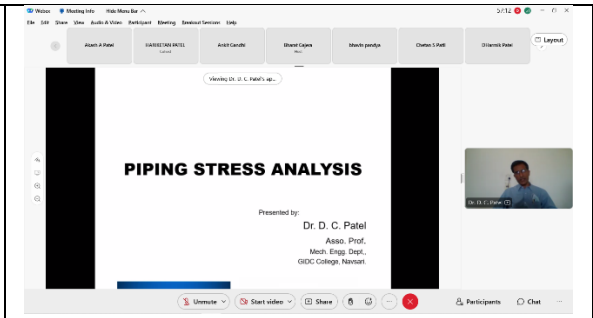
Webex Meeting Info Hide Menu Bar ^ 57:12

File Edit Share View Audio & Video Participant Meeting Breakout Sessions Help

Akash A Patel

SARJEEVAN PATEL

Ankit Gandhi

Bharat Gajera

bhavin pandya

Chetan S Patil

Dharmik Patel

Layout

Viewing Dr. D. C. Patel's ap...

PIPING STRESS ANALYSIS

Presented by:

Dr. D. C. Patel

Asso. Prof.

Mech. Engg. Dept.,

GIDC College, Navsari.

Dr. D. C. Patel

Unmute

Start video

Share

Participants

Chat